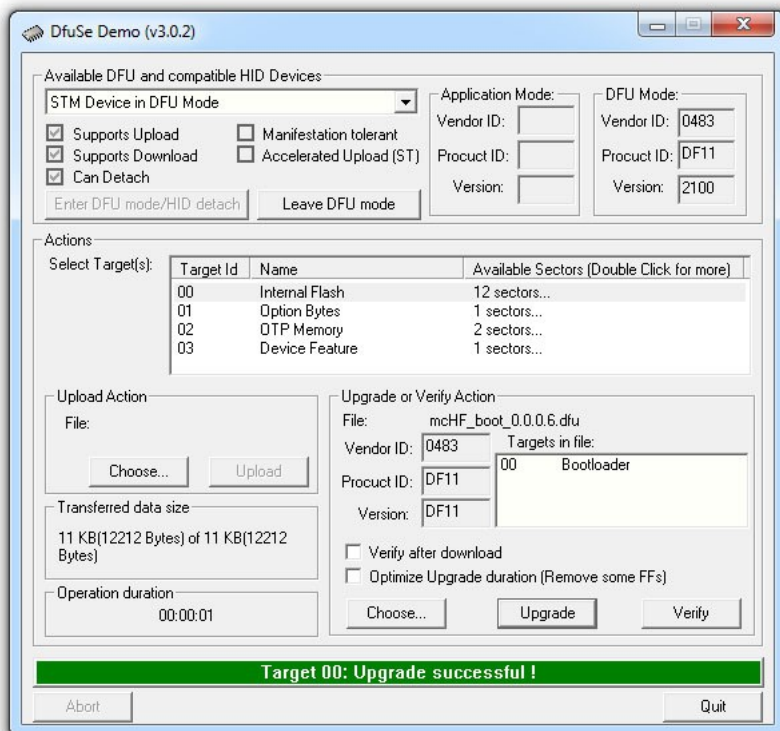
DfuSe Demo (v3.0.2)

Available DFU and compatible HID Devices

STM Device in DFU Mode

Supports Upload
Supports Download
Can Detach

Manifestation tolerant
Accelerated Upload (ST)

Enter DFU mode/HID detach

Leave DFU mode

Application Mode:
Vendor ID:
Procuct ID:
Version:

DFU Mode:
Vendor ID: 0483
Procuct ID: DF11
Version: 2100

Actions

Select Target(s):

| Target Id | Name | Available Sectors (Double Click for more) |
|---|---|---|
| 00 | Internal Flash | 12 sectors... |
| 01 | Option Bytes | 1 sectors... |
| 02 | OTP Memory | 2 sectors... |
| 03 | Device Feature | 1 sectors... |

Upload Action
File:
Choose...
Upload

Transferred data size
11 KB(12212 Bytes) of 11 KB(12212 Bytes)

Operation duration
00:00:01

Upgrade or Verify Action
File: mcHF_boot_0.0.0.6.dfu
Vendor ID: 0483
Procuct ID: DF11
Version: DF11
Targets in file:
00 Bootloader

Verify after download
Optimize Upgrade duration (Remove some FFs)

Choose...
Upgrade
Verify

Target 00: Upgrade successful !

Abort
Quit